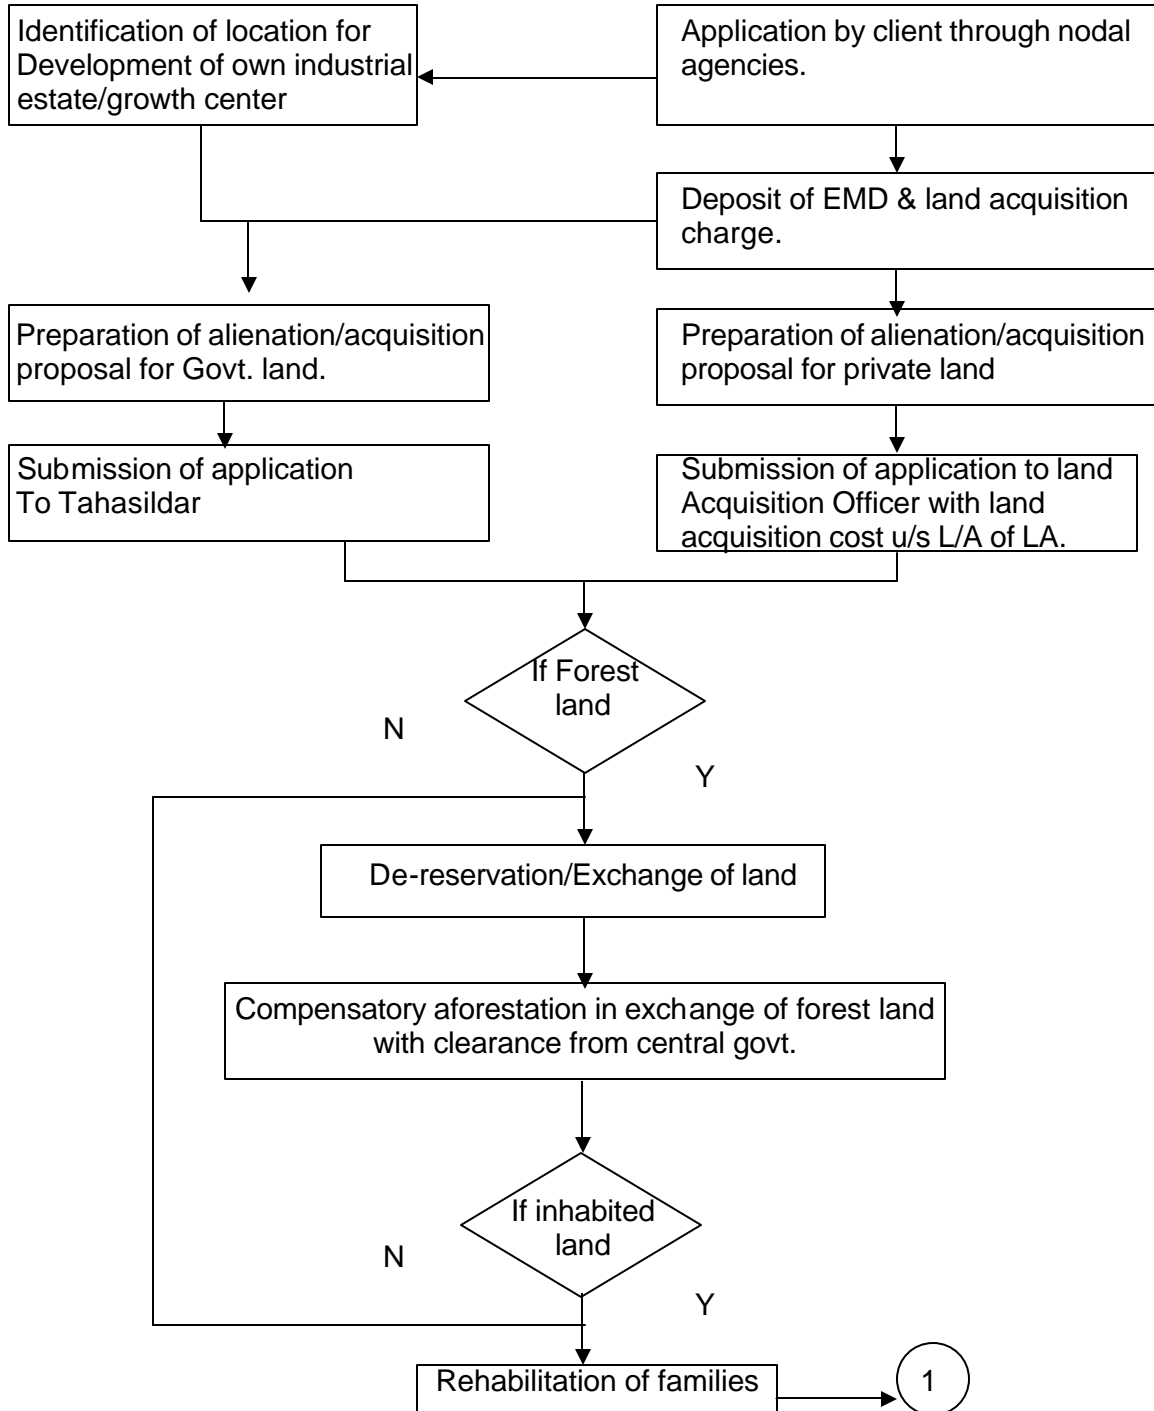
Identification of location for Development of own industrial estate/growth center

Application by client through nodal agencies.

Deposit of EMD & land acquisition charge.

Preparation of alienation/acquisition proposal for Govt. land.

Preparation of alienation/acquisition proposal for private land

Submission of application To Tahasildar

Submission of application to land Acquisition Officer with land acquisition cost u/s L/A of LA.

If Forest land

N

Y

De-reservation/Exchange of land

Compensatory aforestation in exchange of forest land with clearance from central govt.

If inhabited land

N

Y

Rehabilitation of families

1